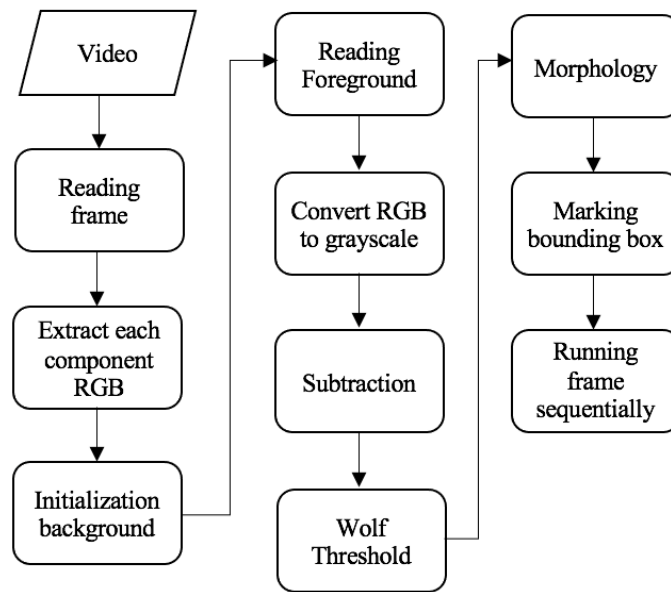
Video

Reading frame

Extract each component RGB

Initialization background

Reading Foreground

Convert RGB to grayscale

Subtraction

Wolf Threshold

Morphology

Marking bounding box

Running frame sequentially